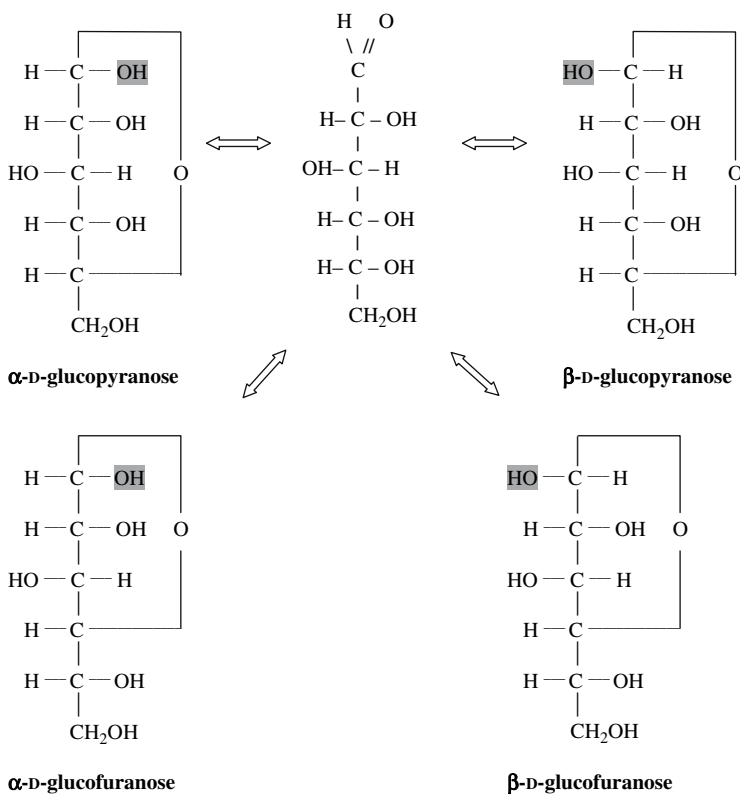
H — C — OH
H — C — OH
HO — C — H
H — C — OH
H — C
CH$_2$OH
O

H O
C
H – C – OH
OH – C – H
H – C – OH
H – C – OH
CH$_2$OH

HO — C — H
H — C — OH
HO — C — H
H — C — OH
H — C
CH$_2$OH
O

α-D-glucopyranose

β-D-glucopyranose

H — C — OH
H — C — OH
HO — C — H
H — C
H — C — OH
CH$_2$OH
O

HO — C — H
H — C — OH
HO — C — H
H — C
H — C — OH
CH$_2$OH
O

α-D-glucofuranose

β-D-glucofuranose